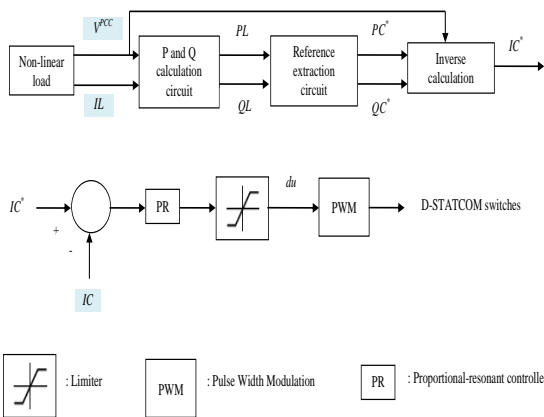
$V^{PCC}$

Non-linear load

$IL$

P and Q calculation circuit

$PL$

$QL$

Reference extraction circuit

$PC^*$

$QC^*$

Inverse calculation

$IC^*$

$IC^*$

+

-

$IC$

PR

$du$

PWM

D-STATCOM switches

: Limiter

PWM

: Pulse Width Modulation

PR

: Proportional-resonant controlle